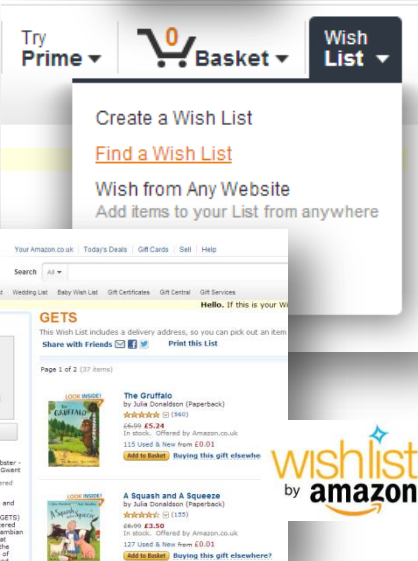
Try
Prime

0
Basket

Wish
List

Create a Wish List

Find a Wish List

Wish from Any Website
Add items to your List from anywhere

Your Amazon.co.uk | Today's Deals | Gift Cards | Sell | Help

Search All

Wedding List Baby Wish List Gift Certificates Gift Central Gift Services

Hello. If this is your Wi

GETS

This Wish List includes a delivery address, so you can pick out an item

Share with Friends Print this List

Page 1 of 2 (37 items)

LOOK INSIDE!

The Gruffalo
by Julia Donaldson (Paperback)
(940)
£6.99 £5.24
In stock. Offered by Amazon.co.uk
115 Used & New from £0.01

Add to Basket Buying this gift elsewhere?

LOOK INSIDE!

A Squash and A Squeeze
by Julia Donaldson (Paperback)
(155)
£6.99 £3.50
In stock. Offered by Amazon.co.uk
127 Used & New from £0.01

Add to Basket Buying this gift elsewhere?

wishlist
by amazon